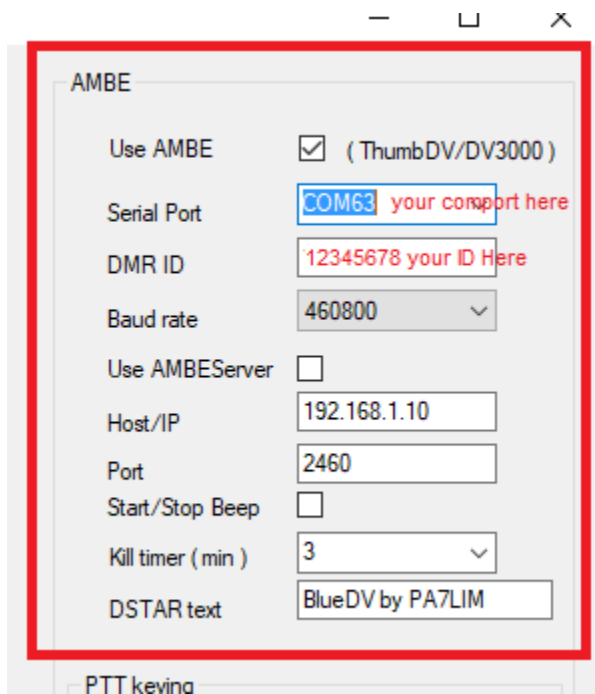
AMBE

Use AMBE ☑ ( ThumbDV/DV3000 )

Serial Port COM63 your comport here

DMR ID 12345678 your ID Here

Baud rate 460800

Use AMBEServer

Host/IP 192.168.1.10

Port 2460

Start/Stop Beep

Kill timer ( min ) 3

DSTAR text BlueDV by PA7LIM

PTT keying